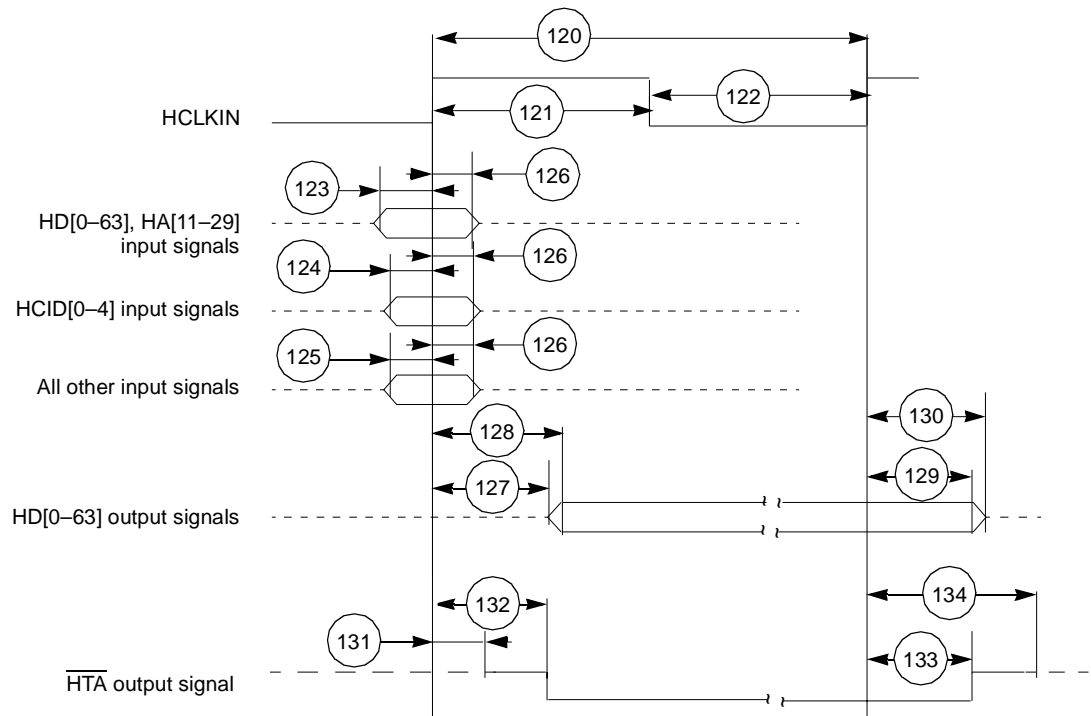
120

121

122

HCLKIN

123

126

HD[0–63], HA[11–29] input signals

124

126

HCID[0–4] input signals

125

126

All other input signals

128

130

127

129

HD[0–63] output signals

132

134

131

133

$\overline{\text{HTA}}$ output signal